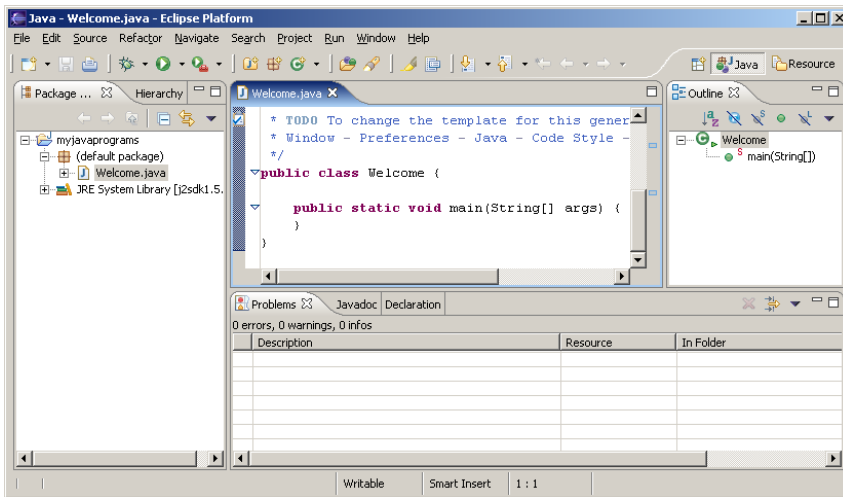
Java - Welcome.java - Eclipse Platform

File Edit Source Refactor Navigate Search Project Run Window Help

Java Resource

Package ... Hierarchy

myjavaprograms
(default package)
Welcome.java
JRE System Library [j2sdk1.5.

Welcome.java

* TODO To change the template for this gener
* Window - Preferences - Java - Code Style -
*/
public class Welcome {

public static void main(String[] args) {
}
}

Outline

Welcome
main(String[])

Problems Javadoc Declaration

0 errors, 0 warnings, 0 infos

| Description | Resource | In Folder |
|---|---|---|

Writable Smart Insert 1 : 1